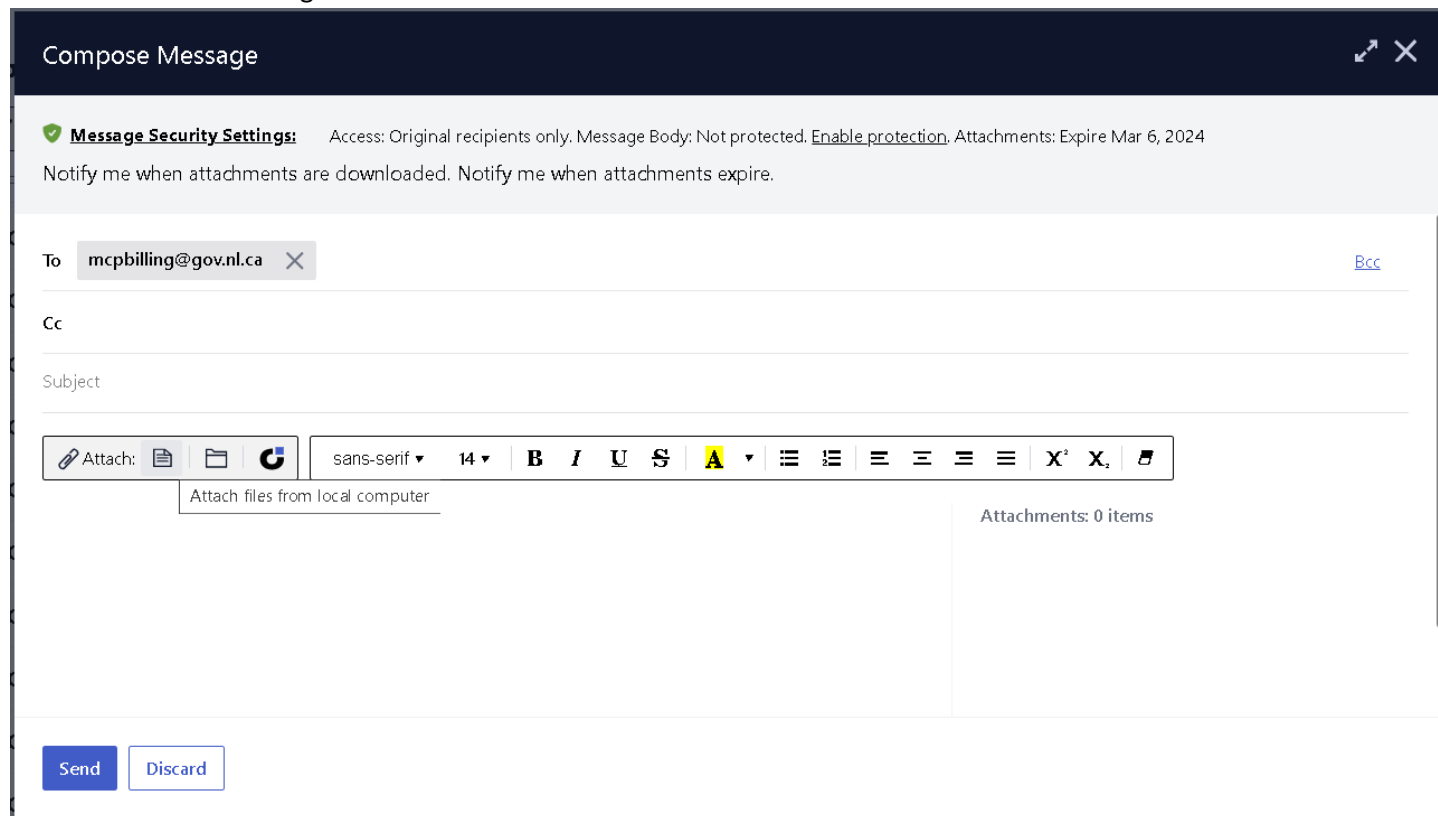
Compose Message

Message Security Settings: Access: Original recipients only. Message Body: Not protected. Enable protection. Attachments: Expire Mar 6, 2024

Notify me when attachments are downloaded. Notify me when attachments expire.

To mcpbilling@gov.nl.ca

Bcc

Cc

Subject

Attach:

sans-serif 14 B I U S A

Attach files from local computer

Attachments: 0 items

Send Discard